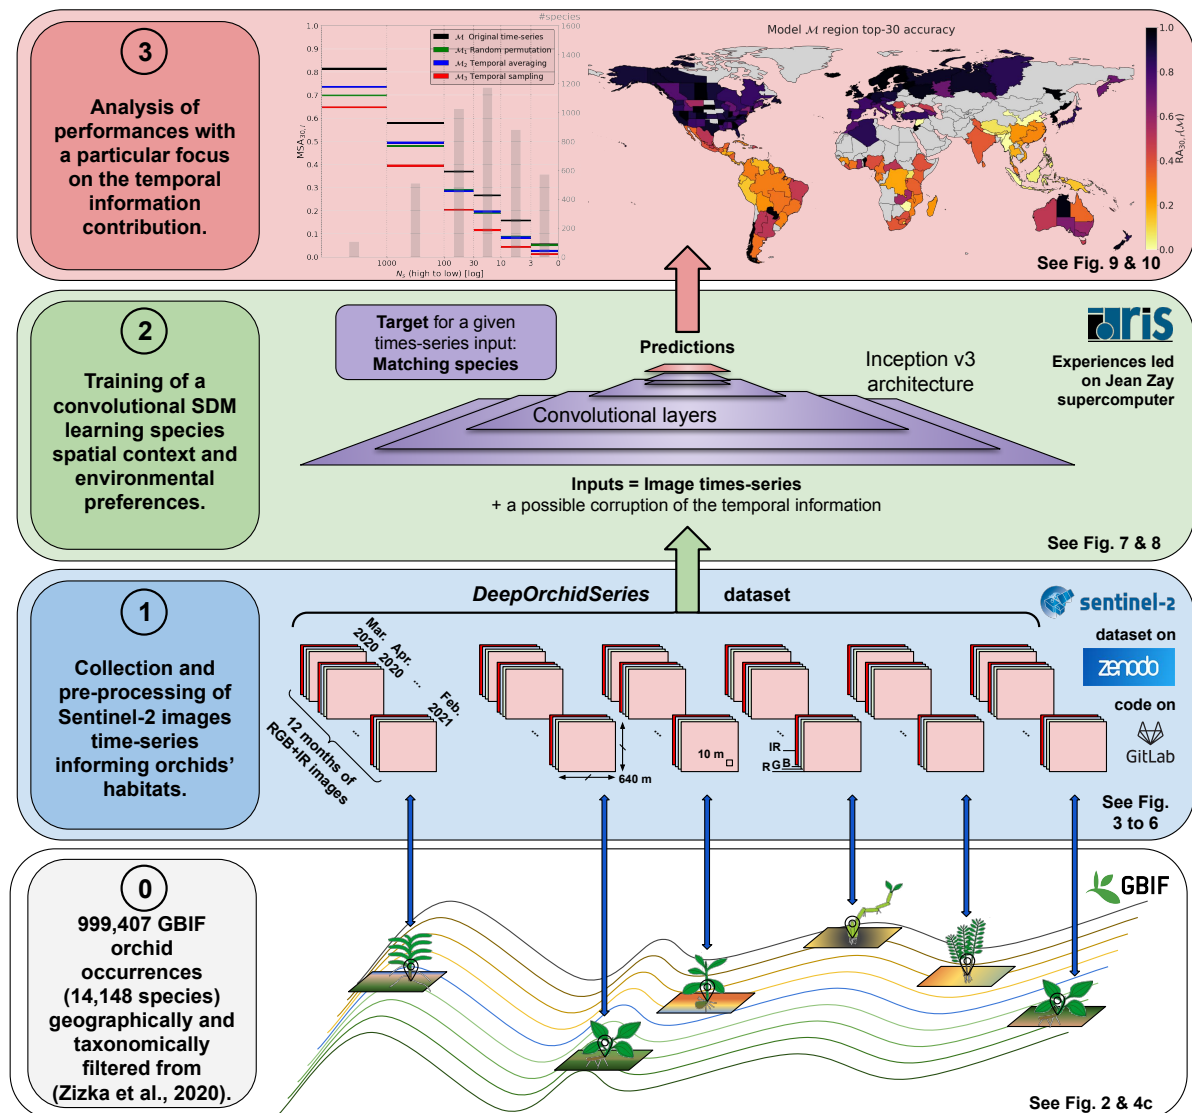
3

Analysis of performances with a particular focus on the temporal information contribution.

#species

1.0 0.9 0.8 0.7 0.6 0.5 0.4 0.3 0.2 0.1 0.0

$MSA_{30,i}$

$\mathcal{M}$ Original time-series
$\mathcal{M}_1$ Random permutation
$\mathcal{M}_2$ Temporal averaging
$\mathcal{M}_3$ Temporal sampling

1600 1400 1200 1000 800 600 400 200 0

1000 100 30 10 3 0

$N_i$ (high to low) [log]

Model $\mathcal{M}$ region top-30 accuracy

1.0 0.8 0.6 0.4 0.2 0.0

$RA_{30,r}(\mathcal{M})$

See Fig. 9 & 10

2

Training of a convolutional SDM learning species spatial context and environmental preferences.

Target for a given times-series input: Matching species

Predictions

Inception v3 architecture

Convolutional layers

Inputs = Image times-series
+ a possible corruption of the temporal information

Experiences led on Jean Zay supercomputer

See Fig. 7 & 8

1

Collection and pre-processing of Sentinel-2 images time-series informing orchids' habitats.

DeepOrchidSeries dataset

sentinel-2

dataset on

zenodo

code on

GitLab

Mar. 2020 Apr. 2020 ... Feb. 2021

12 months of RGB+IR images

640 m

10 m

IR
R G B

See Fig. 3 to 6

0

999,407 GBIF orchid occurrences (14,148 species) geographically and taxonomically filtered from (Zizka et al., 2020).

GBIF

See Fig. 2 & 4c